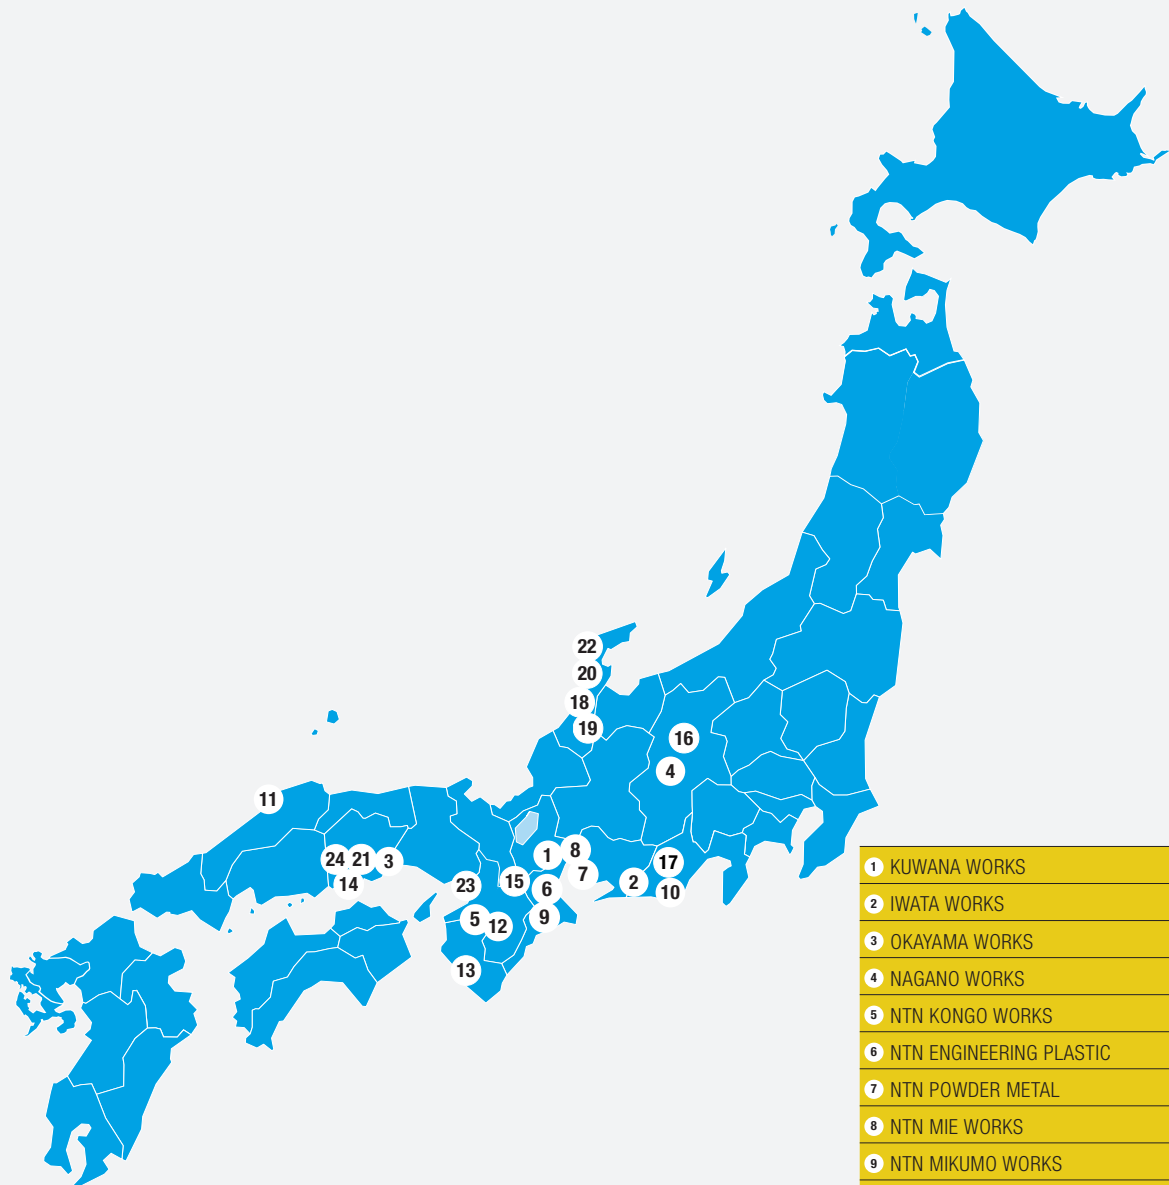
22
20
18
19
16
4
11
24 21 3
14
23
15
1
8
7
6
9
5
12
13
2
17
10

1 KUWANA WORKS
2 IWATA WORKS
3 OKAYAMA WORKS
4 NAGANO WORKS
5 NTN KONGO WORKS
6 NTN ENGINEERING PLASTIC
7 NTN POWDER METAL
8 NTN MIE WORKS
9 NTN MIKUMO WORKS